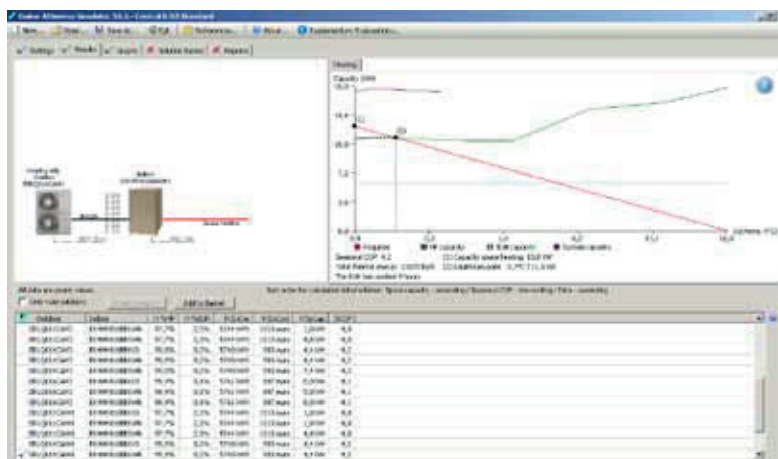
Daikin Altherma Simulator 16.1 - Controlled Standard

New | Open | Save as | Exit | Preferences | About | Explanation Evaluation

Settings | Results | Inputs | Solution Name | Reports

Heating

Capacity (kW)

16,0

12,0

8,0

4,0

0,0

Outdoor temp. (°C)

Required | HP capacity | BUH capacity | Nominal capacity

Seasonal COP: 4,2

All data are given values

Only matching solutions

Add to Basket

| Outdoor | Indoor | | | | | | |
|---|---|---|---|---|---|---|---|
| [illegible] | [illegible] | 97,7% | 2,3% | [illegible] | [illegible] | 1,0 kW | 4,8 |
| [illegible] | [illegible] | 97,7% | 2,3% | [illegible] | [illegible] | 4,0 kW | 4,8 |
| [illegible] | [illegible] | 95,5% | 0,5% | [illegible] | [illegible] | 4,0 kW | 4,2 |
| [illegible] | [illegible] | 95,5% | 0,5% | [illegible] | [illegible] | 4,0 kW | 4,2 |
| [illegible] | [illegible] | 95,5% | 0,5% | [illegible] | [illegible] | 7,0 kW | 4,2 |
| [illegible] | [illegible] | 95,5% | 0,5% | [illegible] | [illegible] | 0,0 kW | 4,1 |
| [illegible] | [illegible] | 95,5% | 0,5% | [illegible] | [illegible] | 0,0 kW | 4,1 |
| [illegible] | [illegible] | 95,5% | 0,5% | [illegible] | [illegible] | 4,0 kW | 4,1 |
| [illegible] | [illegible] | 97,7% | 2,3% | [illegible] | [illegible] | 1,0 kW | 4,8 |
| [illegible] | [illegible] | 97,7% | 2,3% | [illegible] | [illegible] | 1,0 kW | 4,8 |
| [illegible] | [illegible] | 97,7% | 2,3% | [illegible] | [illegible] | 4,0 kW | 4,8 |
| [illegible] | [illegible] | 95,5% | 0,5% | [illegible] | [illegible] | 4,0 kW | 4,2 |
| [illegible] | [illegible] | 95,5% | 0,5% | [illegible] | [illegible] | 4,0 kW | 4,2 |